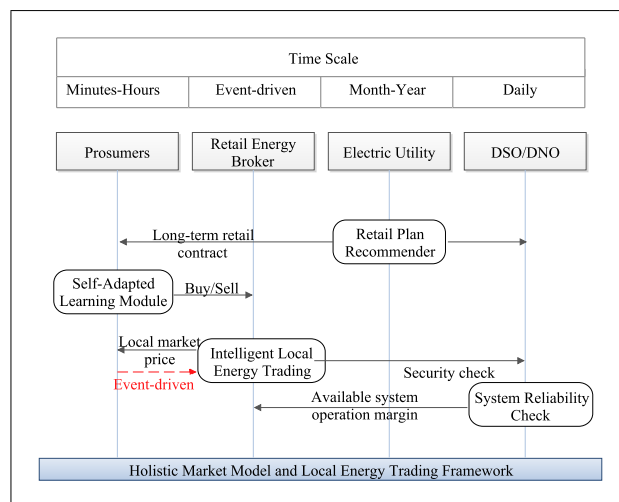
Time Scale

| Minutes-Hours | Event-driven | Month-Year | Daily |
|---|---|---|---|

Prosumers

Retail Energy Broker

Electric Utility

DSO/DNO

Long-term retail contract

Retail Plan Recommender

Self-Adapted Learning Module

Buy/Sell

Local market price

Intelligent Local Energy Trading

Event-driven

Security check

Available system operation margin

System Reliability Check

Holistic Market Model and Local Energy Trading Framework